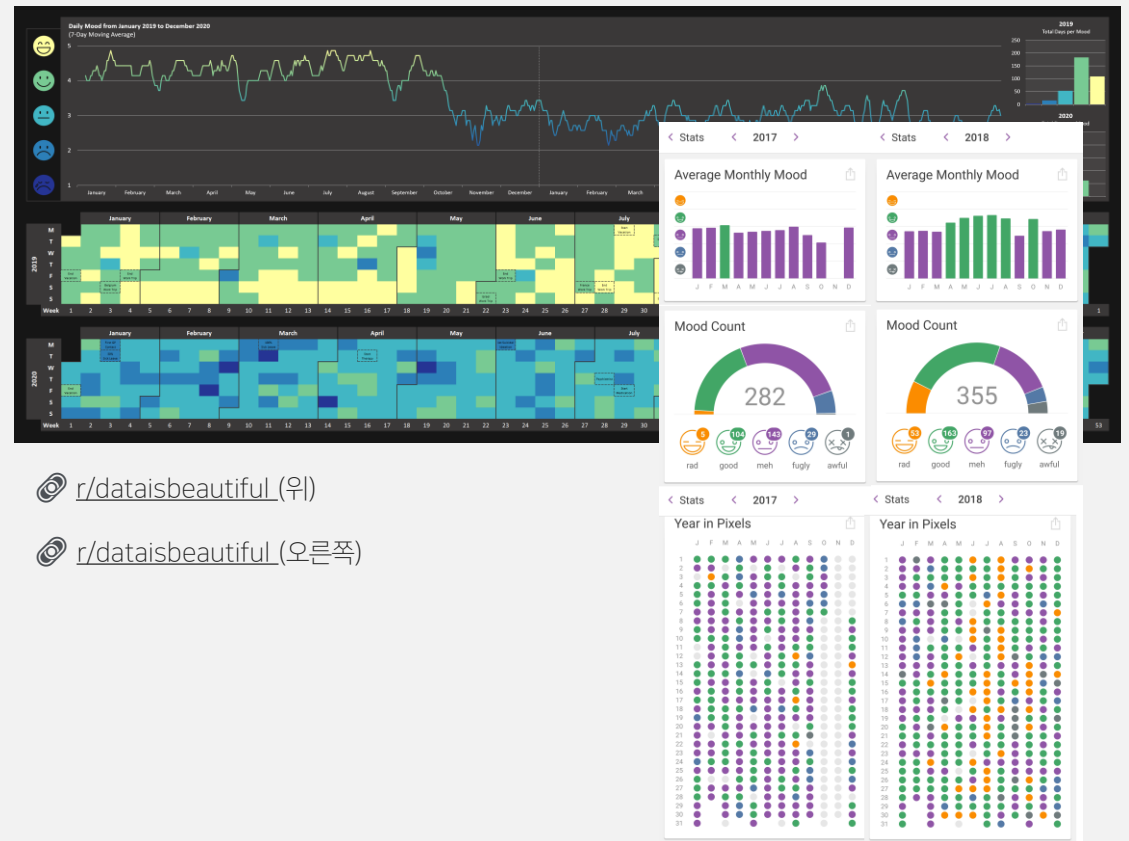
Daily Mood from January 2019 to December 2020
(7-Day Moving Average)

5
4
3
2
1

January February March April May June July August September October November December January February March

2019
Total Days per Mood
250
200
150
100
50
0

2020

January February March April May June July

M T W T F S S

2019

Week 1 2 3 4 5 6 7 8 9 10 11 12 13 14 15 16 17 18 19 20 21 22 23 24 25 26 27 28 29 30 1

January February March April May June July

2020

Week 1 2 3 4 5 6 7 8 9 10 11 12 13 14 15 16 17 18 19 20 21 22 23 24 25 26 27 28 29 30 53

‹ Stats ‹ 2017 ›

Average Monthly Mood

J F M A M J J A S O N D

Mood Count

282

5 rad
104 good
143 meh
29 fugly
1 awful

‹ Stats ‹ 2018 ›

Average Monthly Mood

J F M A M J J A S O N D

Mood Count

355

53 rad
163 good
97 meh
23 fugly
19 awful

r/dataisbeautiful (위)

r/dataisbeautiful (오른쪽)

‹ Stats ‹ 2017 ›

Year in Pixels

J F M A M J J A S O N D

1 2 3 4 5 6 7 8 9 10 11 12 13 14 15 16 17 18 19 20 21 22 23 24 25 26 27 28 29 30 31

‹ Stats ‹ 2018 ›

Year in Pixels

J F M A M J J A S O N D

1 2 3 4 5 6 7 8 9 10 11 12 13 14 15 16 17 18 19 20 21 22 23 24 25 26 27 28 29 30 31